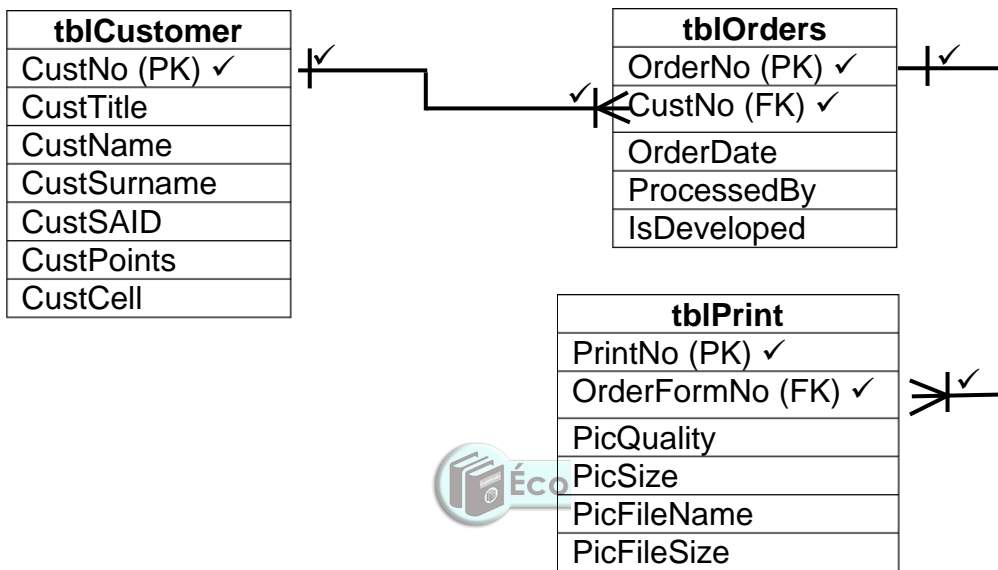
| tblCustomer |
|---|
| CustNo (PK) ✓ |
| CustTitle |
| CustName |
| CustSurname |
| CustSAID |
| CustPoints |
| CustCell |

✓

✓

| tblOrders |
|---|
| OrderNo (PK) ✓ |
| CustNo (FK) ✓ |
| OrderDate |
| ProcessedBy |
| IsDeveloped |

✓

| tblPrint |
|---|
| PrintNo (PK) ✓ |
| OrderFormNo (FK) ✓ |
| PicQuality |
| PicSize |
| PicFileName |
| PicFileSize |

✓

Éco